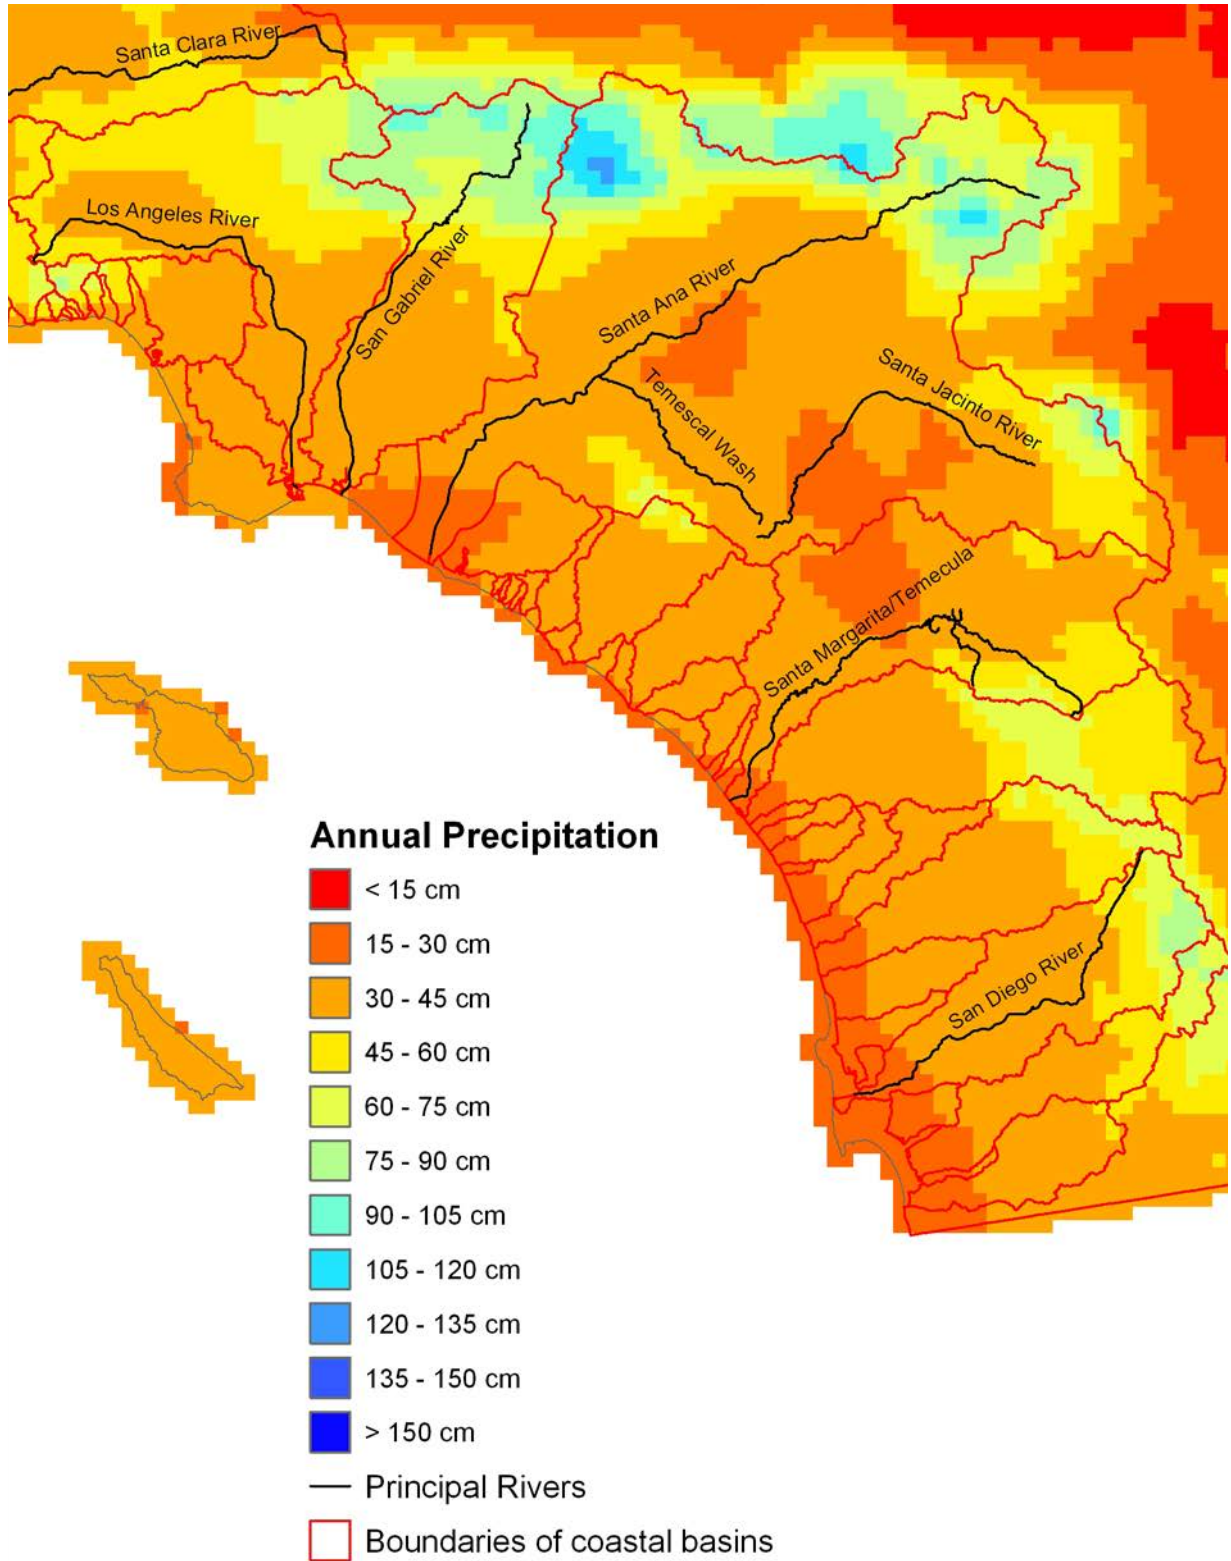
Santa Clara River
Los Angeles River
San Gabriel River
Santa Ana River
Temescal Wash
Santa Jacinto River
Santa Margarita/Temecula
San Diego River

Annual Precipitation
< 15 cm
15 - 30 cm
30 - 45 cm
45 - 60 cm
60 - 75 cm
75 - 90 cm
90 - 105 cm
105 - 120 cm
120 - 135 cm
135 - 150 cm
> 150 cm
Principal Rivers
Boundaries of coastal basins